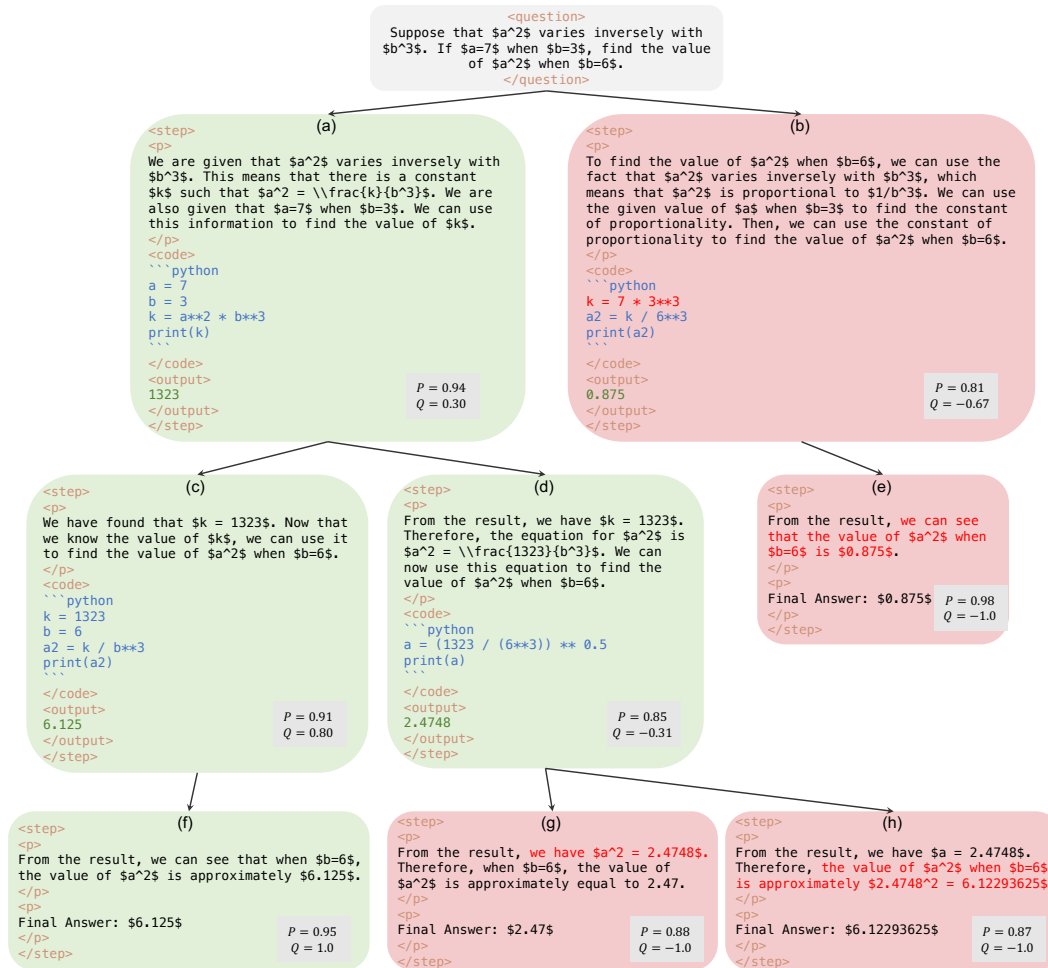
<question>
Suppose that $a^2$ varies inversely with $b^3$. If $a=7$ when $b=3$, find the value of $a^2$ when $b=6$.
</question>

(a)
<step>
<p>
We are given that $a^2$ varies inversely with $b^3$. This means that there is a constant $k$ such that $a^2 = \\frac{k}{b^3}$. We are also given that $a=7$ when $b=3$. We can use this information to find the value of $k$.
</p>
<code>
```python
a = 7
b = 3
k = a**2 * b**3
print(k)
```
</code>
<output>
1323
</output>
</step>
$P = 0.94$
$Q = 0.30$

(b)
<step>
<p>
To find the value of $a^2$ when $b=6$, we can use the fact that $a^2$ varies inversely with $b^3$, which means that $a^2$ is proportional to $1/b^3$. We can use the given value of $a$ when $b=3$ to find the constant of proportionality. Then, we can use the constant of proportionality to find the value of $a^2$ when $b=6$.
</p>
<code>
```python
k = 7 * 3**3
a2 = k / 6**3
print(a2)
```
</code>
<output>
0.875
</output>
</step>
$P = 0.81$
$Q = -0.67$

(c)
<step>
<p>
We have found that $k = 1323$. Now that we know the value of $k$, we can use it to find the value of $a^2$ when $b=6$.
</p>
<code>
```python
k = 1323
b = 6
a2 = k / b**3
print(a2)
```
</code>
<output>
6.125
</output>
</step>
$P = 0.91$
$Q = 0.80$

(d)
<step>
<p>
From the result, we have $k = 1323$. Therefore, the equation for $a^2$ is $a^2 = \\frac{1323}{b^3}$. We can now use this equation to find the value of $a^2$ when $b=6$.
</p>
<code>
```python
a = (1323 / (6**3)) ** 0.5
print(a)
```
</code>
<output>
2.4748
</output>
</step>
$P = 0.85$
$Q = -0.31$

(e)
<step>
<p>
From the result, we can see that the value of $a^2$ when $b=6$ is $0.875$.
</p>
<p>
Final Answer: $0.875$
</p>
</step>
$P = 0.98$
$Q = -1.0$

(f)
<step>
<p>
From the result, we can see that when $b=6$, the value of $a^2$ is approximately $6.125$.
</p>
<p>
Final Answer: $6.125$
</p>
</step>
$P = 0.95$
$Q = 1.0$

(g)
<step>
<p>
From the result, we have $a^2 = 2.4748$. Therefore, when $b=6$, the value of $a^2$ is approximately equal to 2.47.
</p>
<p>
Final Answer: $2.47$
</p>
</step>
$P = 0.88$
$Q = -1.0$

(h)
<step>
<p>
From the result, we have $a = 2.4748$. Therefore, the value of $a^2$ when $b=6$ is approximately $2.4748^2 = 6.12293625$
</p>
<p>
Final Answer: $6.12293625$
</p>
</step>
$P = 0.87$
$Q = -1.0$